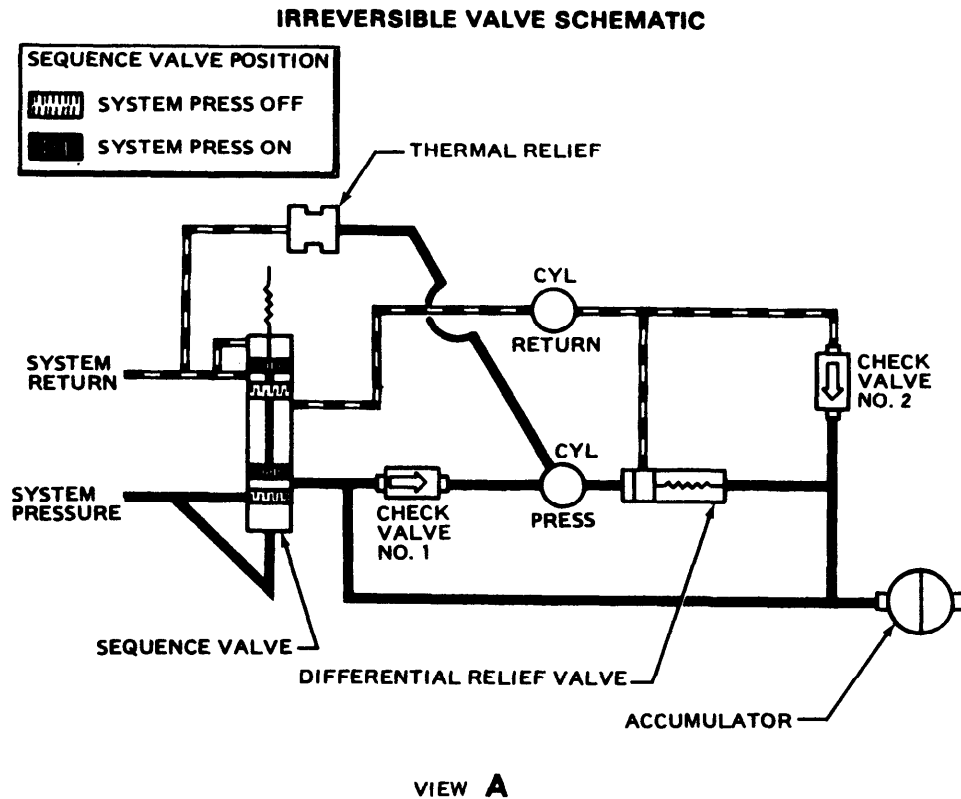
IRREVERSIBLE VALVE SCHEMATIC

SEQUENCE VALVE POSITION

SYSTEM PRESS OFF

SYSTEM PRESS ON

THERMAL RELIEF

CYL RETURN

CHECK VALVE NO. 2

SYSTEM RETURN

SYSTEM PRESSURE

CYL PRESS

CHECK VALVE NO. 1

SEQUENCE VALVE

DIFFERENTIAL RELIEF VALVE

ACCUMULATOR

VIEW A